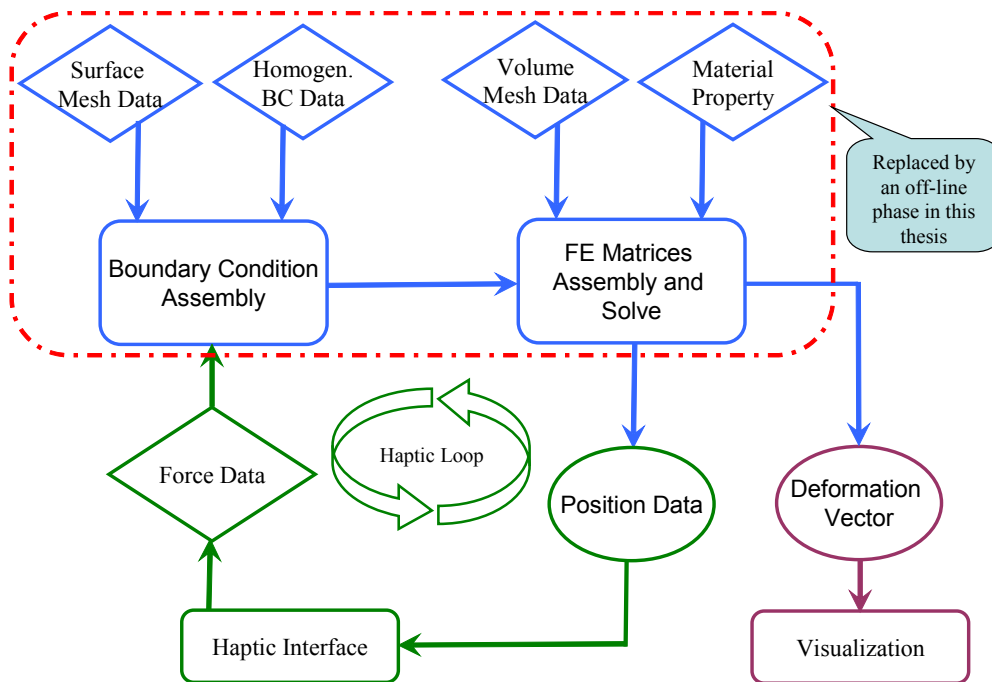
Surface Mesh Data

Homogen. BC Data

Volume Mesh Data

Material Property

Replaced by an off-line phase in this thesis

Boundary Condition Assembly

FE Matrices Assembly and Solve

Haptic Loop

Force Data

Position Data

Deformation Vector

Haptic Interface

Visualization